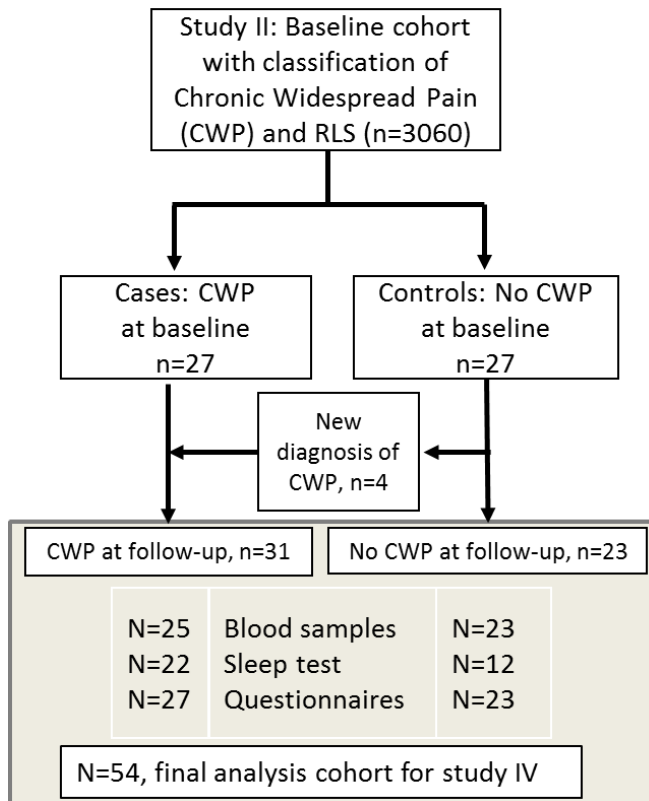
Study II: Baseline cohort with classification of Chronic Widespread Pain (CWP) and RLS (n=3060)

Cases: CWP at baseline n=27

Controls: No CWP at baseline n=27

New diagnosis of CWP, n=4

CWP at follow-up, n=31

No CWP at follow-up, n=23

| N=25 | Blood samples | N=23 |
|---|---|---|
| N=22 | Sleep test | N=12 |
| N=27 | Questionnaires | N=23 |

N=54, final analysis cohort for study IV